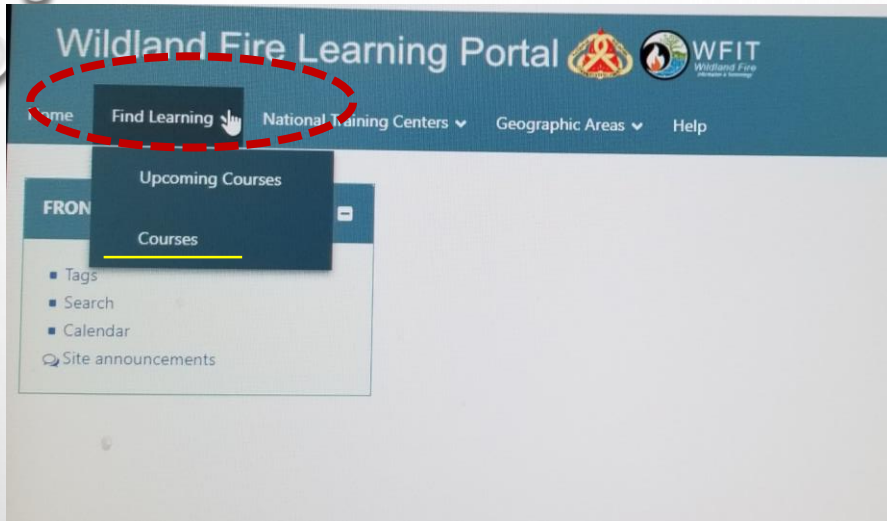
Wildland Fire Learning Portal

WFIT
Wildland Fire
Information & Technology

Home Find Learning National Training Centers Geographic Areas Help

Upcoming Courses

Courses

FRON

- Tags
- Search
- Calendar

Site announcements